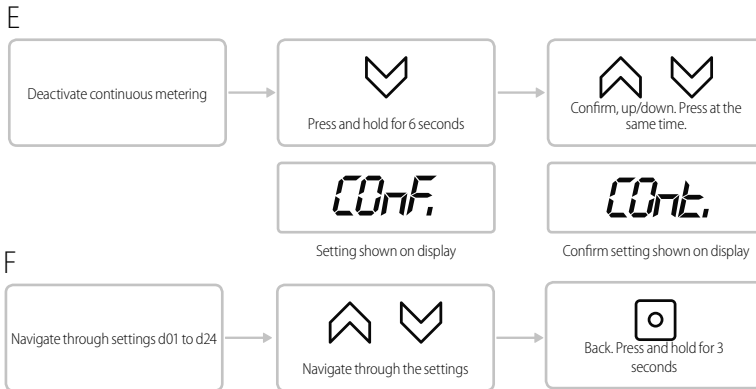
E

Deactivate continuous metering

Press and hold for 6 seconds

Confirm, up/down. Press at the same time.

COnF.

Setting shown on display

COnt.

Confirm setting shown on display

F

Navigate through settings d01 to d24

Navigate through the settings

Back. Press and hold for 3 seconds